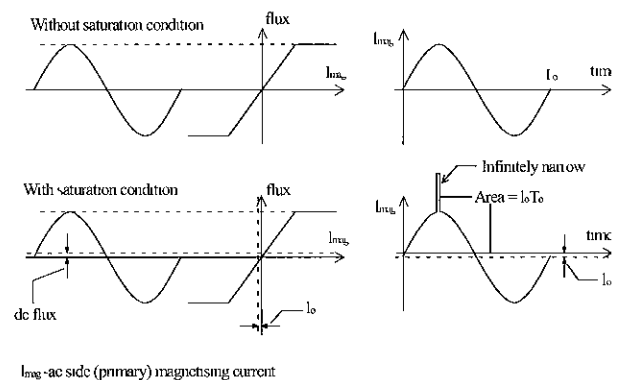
Without saturation condition

flux

$I_{mag}$

$I_{mag}$

$I_o$

tim

With saturation condition

flux

$I_{mag}$

dc flux

$I_o$

Infinitely narrow

$I_{mag}$

Area = $I_oT_o$

time

$I_o$

$I_{mag}$ -ac side (primary) magnetising current